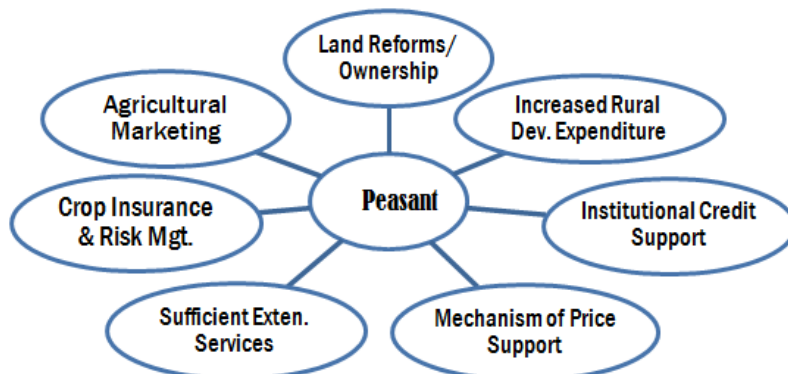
Land Reforms/ Ownership

Agricultural Marketing

Increased Rural Dev. Expenditure

Peasant

Crop Insurance & Risk Mgt.

Institutional Credit Support

Sufficient Exten. Services

Mechanism of Price Support